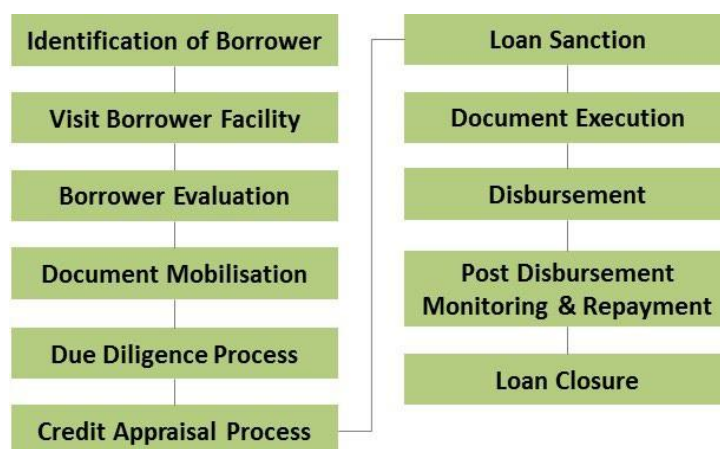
Identification of Borrower

Visit Borrower Facility

Borrower Evaluation

Document Mobilisation

Due Diligence Process

Credit Appraisal Process

Loan Sanction

Document Execution

Disbursement

Post Disbursement Monitoring & Repayment

Loan Closure